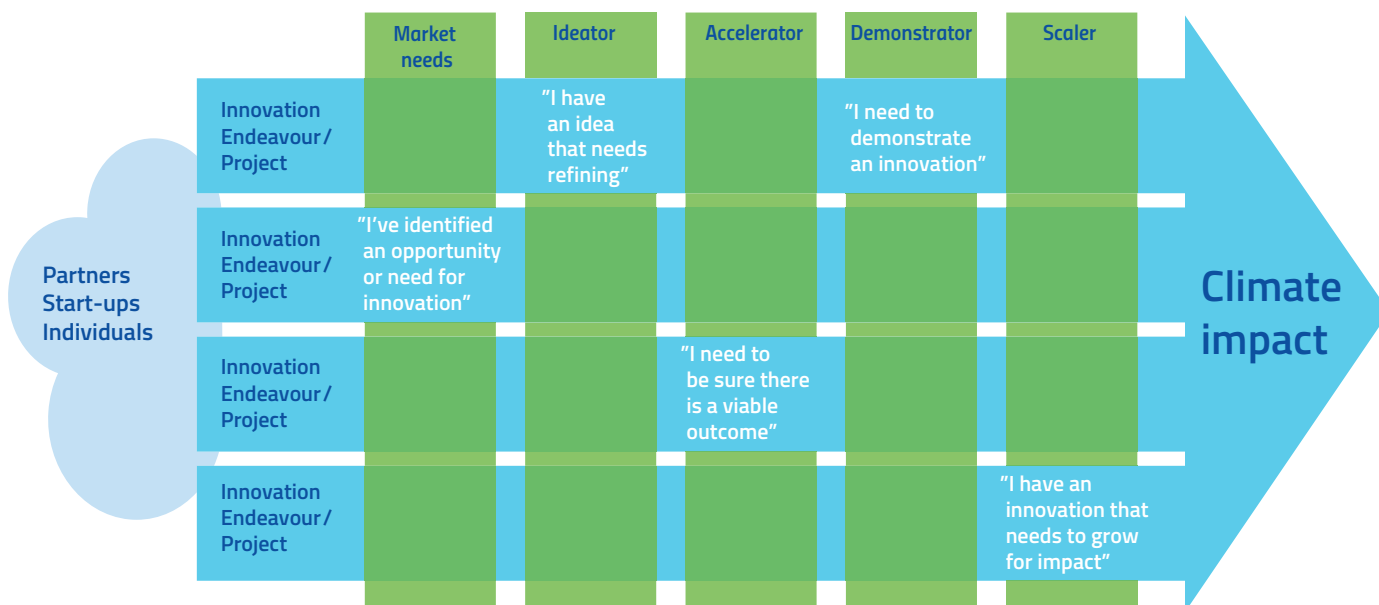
Market needs

Ideator

Accelerator

Demonstrator

Scaler

Partners Start-ups Individuals

Innovation Endeavour / Project

"I have an idea that needs refining"

"I need to demonstrate an innovation"

Innovation Endeavour / Project

"I've identified an opportunity or need for innovation"

Innovation Endeavour / Project

"I need to be sure there is a viable outcome"

Innovation Endeavour / Project

"I have an innovation that needs to grow for impact"

Climate impact